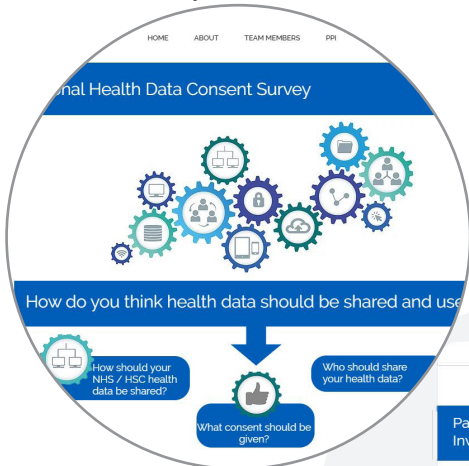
HOME ABOUT TEAM MEMBERS PPI

onal Health Data Consent Survey

How do you think health data should be shared and use

How should your NHS / HSC health data be shared?

What consent should be given?

Who should share your health data?

Pa
Inv